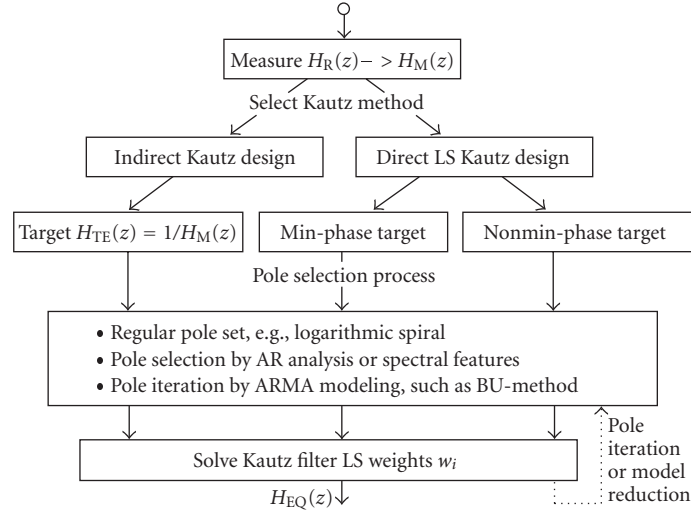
Measure $H_R(z) - > H_M(z)$

Select Kautz method

Indirect Kautz design

Direct LS Kautz design

Target $H_{TE}(z) = 1/H_M(z)$

Min-phase target

Nonmin-phase target

Pole selection process

• Regular pole set, e.g., logarithmic spiral
• Pole selection by AR analysis or spectral features
• Pole iteration by ARMA modeling, such as BU-method

Pole iteration or model reduction

Solve Kautz filter LS weights $w_i$

$H_{EQ}(z)$